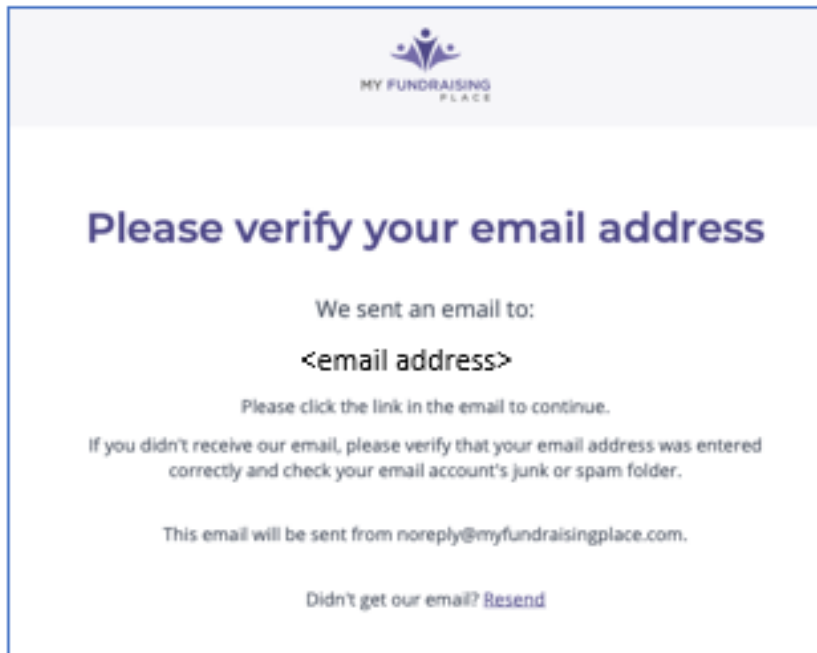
MY FUNDRAISING PLACE

Please verify your email address

We sent an email to:

<email address>

Please click the link in the email to continue.

If you didn't receive our email, please verify that your email address was entered correctly and check your email account's junk or spam folder.

This email will be sent from noreply@myfundraisingplace.com.

Didn't get our email? Resend